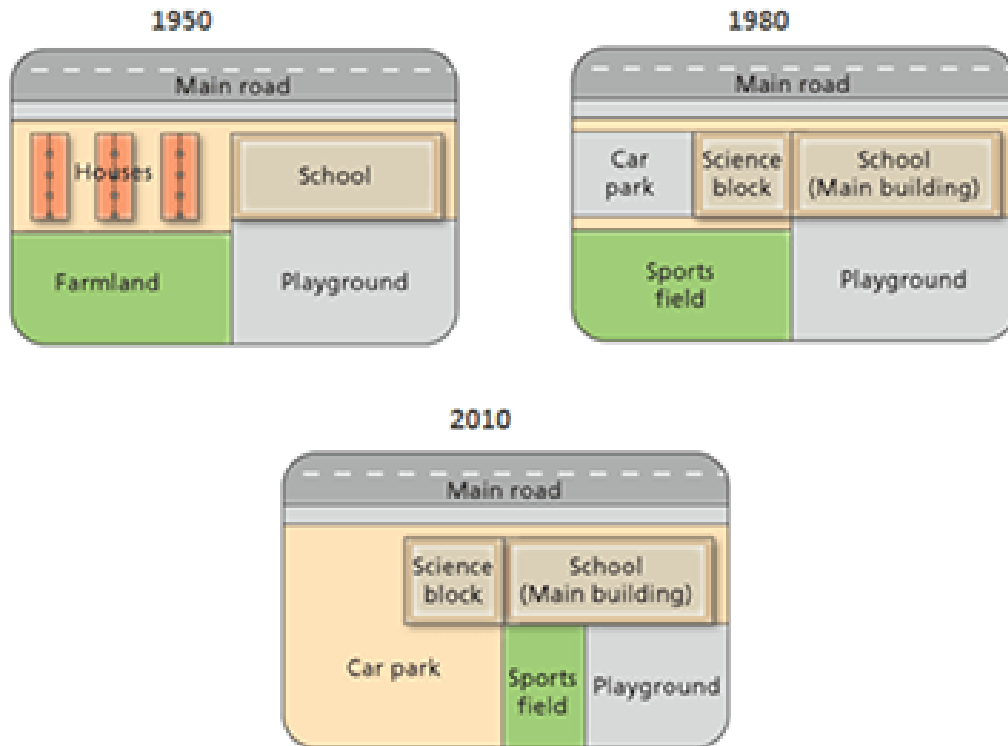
1950

Main road

Houses

School

Farmland

Playground

1980

Main road

Car park

Science block

School (Main building)

Sports field

Playground

2010

Main road

Science block

School (Main building)

Car park

Sports field

Playground